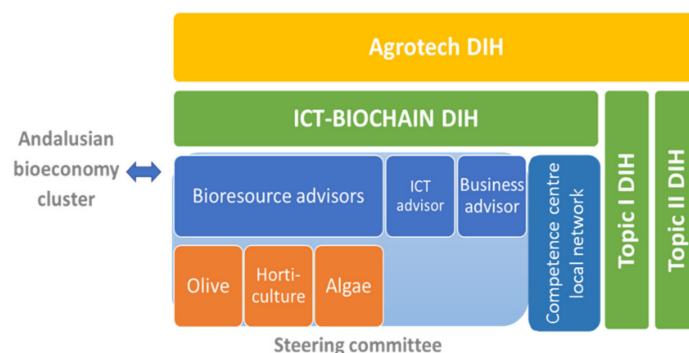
Agrotech DIH

ICT-BIOCHAIN DIH

Andalusian bioeconomy cluster

Bioresource advisors

ICT advisor

Business advisor

Olive

Horticulture

Algae

Competence centre local network

Topic I DIH

Topic II DIH

Steering committee